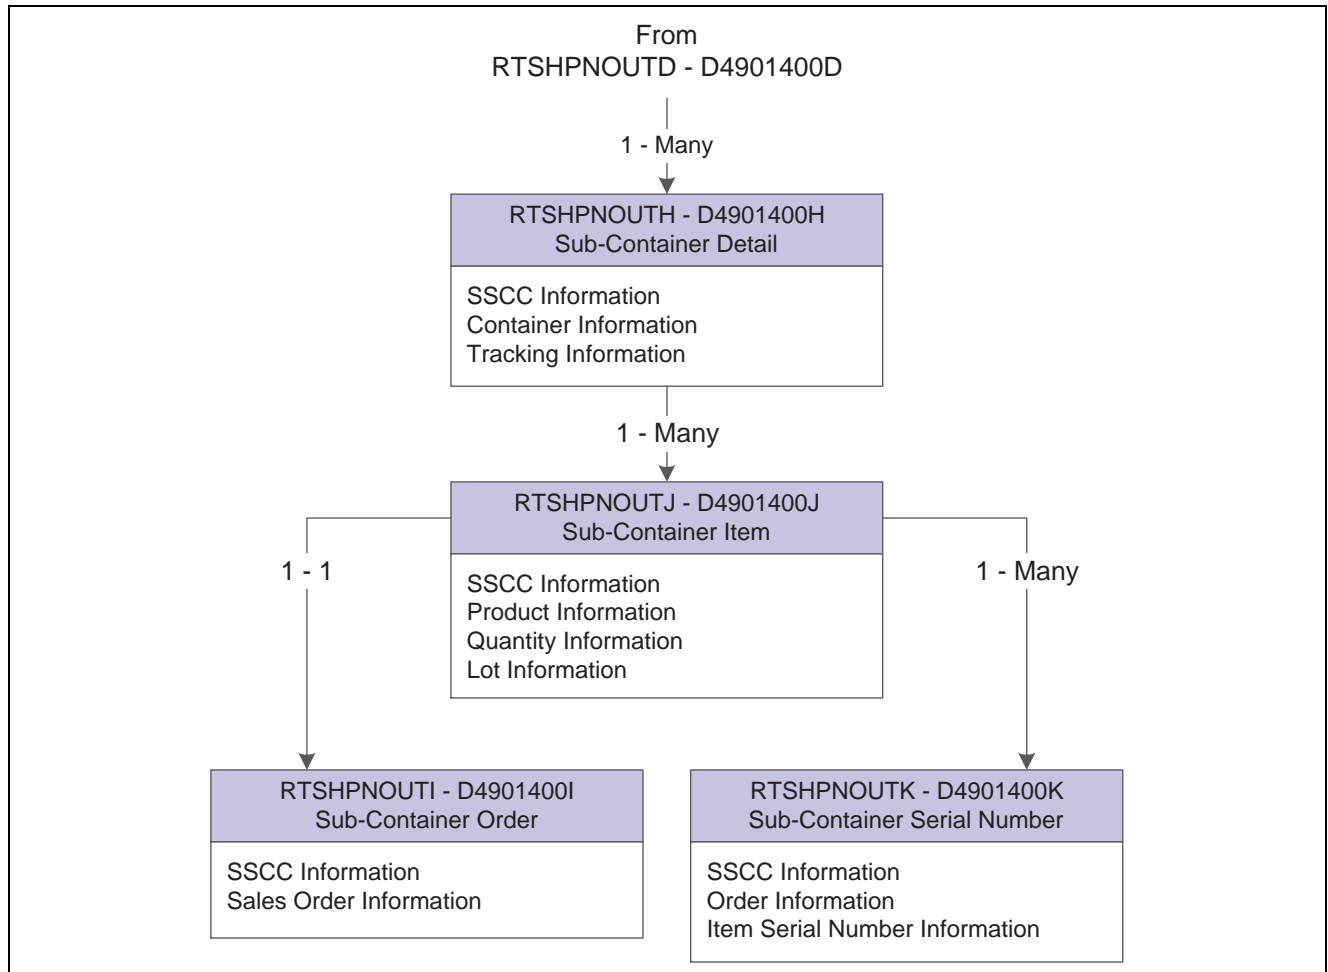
From
RTSHPNOUTD - D4901400D

1 - Many

RTSHPNOUTH - D4901400H
Sub-Container Detail

SSCC Information
Container Information
Tracking Information

1 - Many

RTSHPNOUTJ - D4901400J
Sub-Container Item

SSCC Information
Product Information
Quantity Information
Lot Information

1 - 1

1 - Many

RTSHPNOUTI - D4901400I
Sub-Container Order

SSCC Information
Sales Order Information

RTSHPNOUTK - D4901400K
Sub-Container Serial Number

SSCC Information
Order Information
Item Serial Number Information